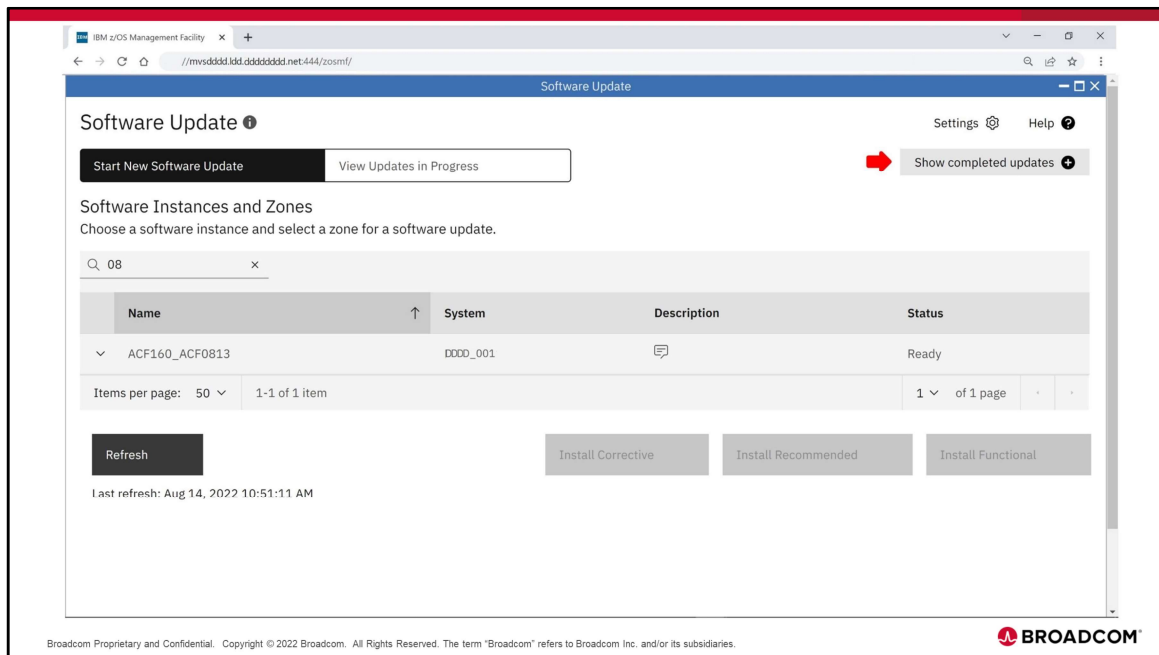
IBM z/OS Management Facility × +

//mvsdddd.ldd.dddddddd.net:444/zosmf/

Software Update

Software Update

Settings Help

Start New Software Update

View Updates in Progress

Show completed updates

Software Instances and Zones

Choose a software instance and select a zone for a software update.

08 ×

| Name ↑ | System | Description | Status |
|---|---|---|---|
| ACF160_ACF0813 | DDDD_001 | | Ready |

Items per page: 50 1-1 of 1 item 1 of 1 page

Refresh

Install Corrective

Install Recommended

Install Functional

Last refresh: Aug 14, 2022 10:51:11 AM

Broadcom Proprietary and Confidential. Copyright © 2022 Broadcom. All Rights Reserved. The term "Broadcom" refers to Broadcom Inc. and/or its subsidiaries.

BROADCOM